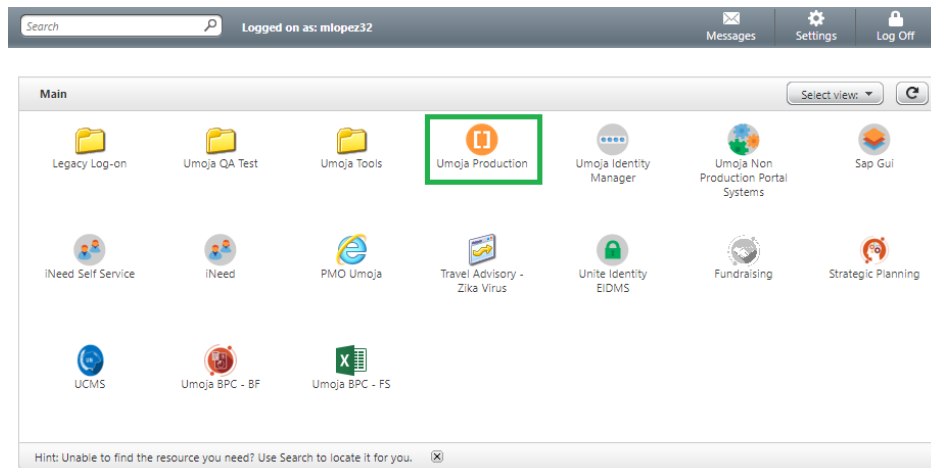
Search

Logged on as: mlopez32

Messages Settings Log Off

Main

Select view:

Legacy Log-on

Umoja QA Test

Umoja Tools

Umoja Production

Umoja Identity Manager

Umoja Non Production Portal Systems

Sap Gui

iNeed Self Service

iNeed

PMO Umoja

Travel Advisory - Zika Virus

Unite Identity EIDMS

Fundraising

Strategic Planning

UCMS

Umoja BPC - BF

Umoja BPC - FS

Hint: Unable to find the resource you need? Use Search to locate it for you.